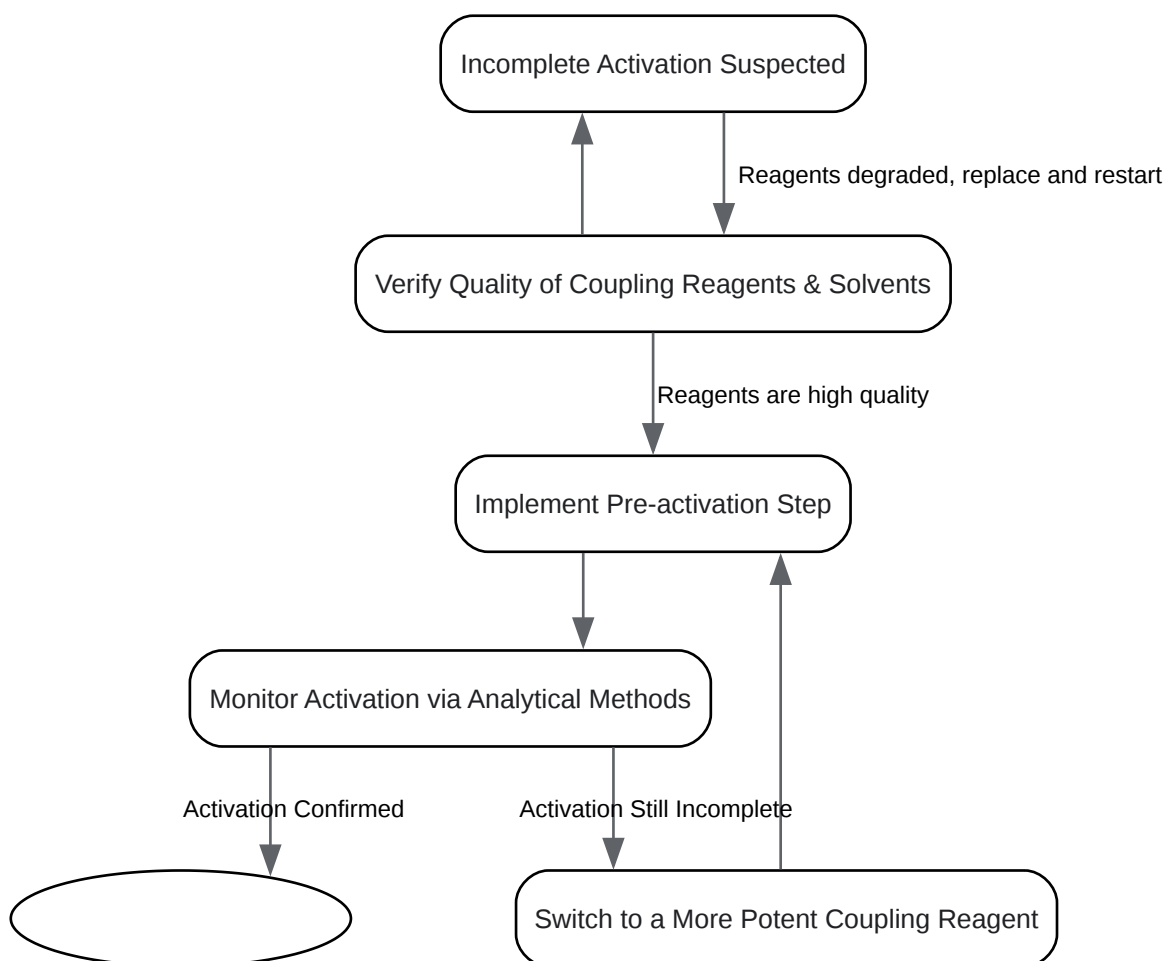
Incomplete Activation Suspected

Reagents degraded, replace and restart

Verify Quality of Coupling Reagents & Solvents

Reagents are high quality

Implement Pre-activation Step

Monitor Activation via Analytical Methods

Activation Confirmed

Activation Still Incomplete

Switch to a More Potent Coupling Reagent